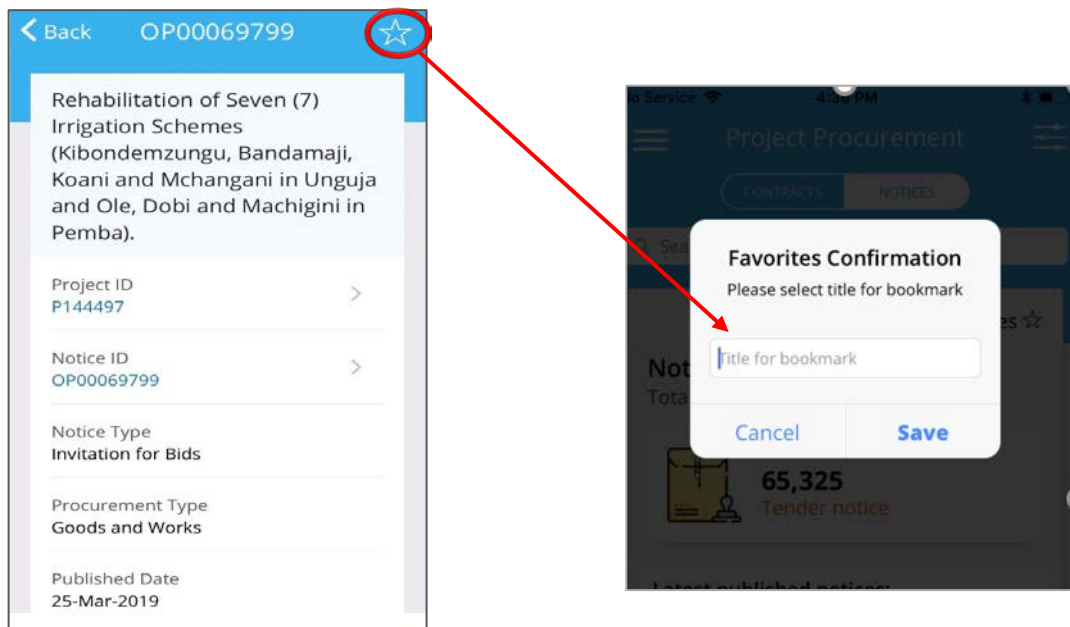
< Back OP00069799

Rehabilitation of Seven (7) Irrigation Schemes (Kibondemzungu, Bandamaji, Koani and Mchangani in Unguja and Ole, Dobi and Machigini in Pemba).

Project ID
P144497

Notice ID
OP00069799

Notice Type
Invitation for Bids

Procurement Type
Goods and Works

Published Date
25-Mar-2019

o Service 4:30 PM

Project Procurement

CONTRACTS NOTICES

Sea

Favorites Confirmation
Please select title for bookmark

Title for bookmark

Cancel Save

es

Not
Tota

65,325
Tender notice

Latest published notices: